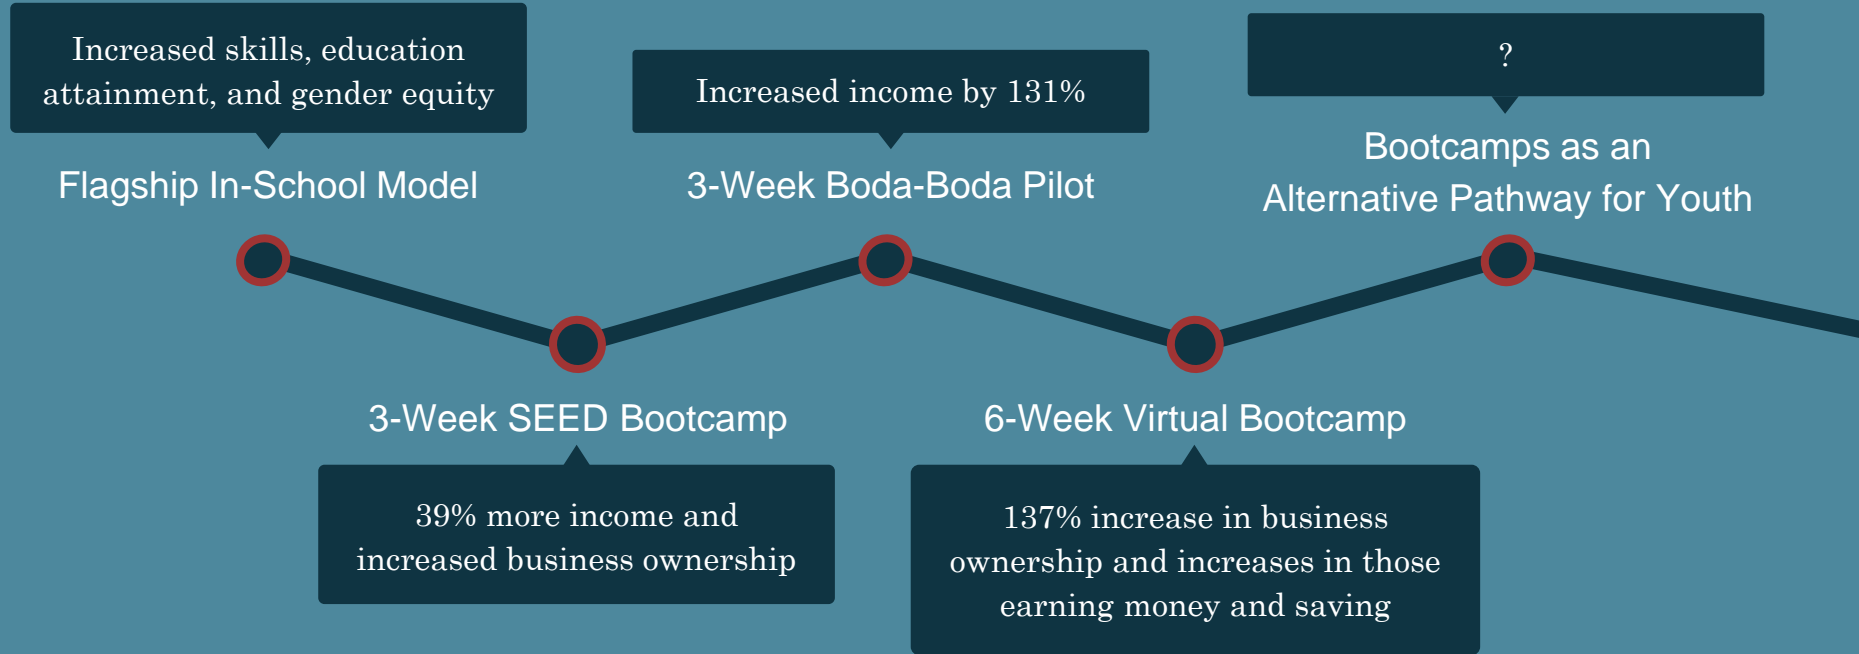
Increased skills, education attainment, and gender equity

Flagship In-School Model

Increased income by 131%

3-Week Boda-Boda Pilot

?

Bootcamps as an Alternative Pathway for Youth

3-Week SEED Bootcamp

39% more income and increased business ownership

6-Week Virtual Bootcamp

137% increase in business ownership and increases in those earning money and saving